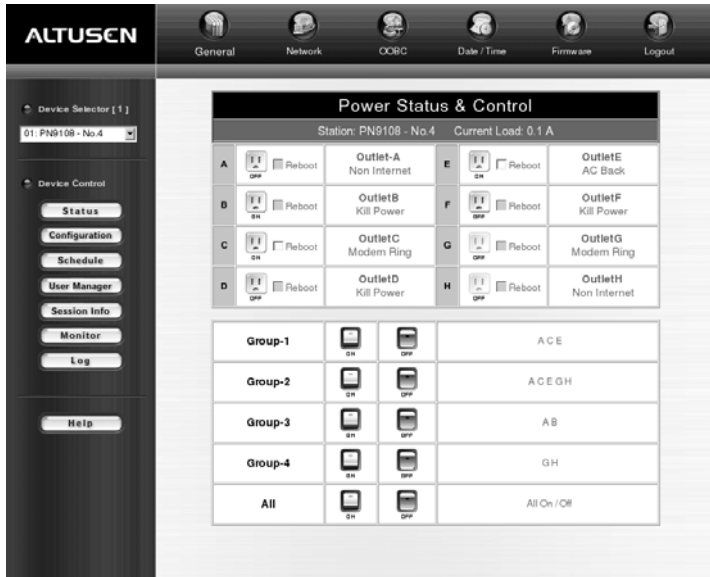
ALTUSEN

General Network OOBC Date / Time Firmware Logout

Device Selector [ 1 ]
01: PN9108 - No.4

Device Control
Status
Configuration
Schedule
User Manager
Session Info
Monitor
Log

Help

Power Status & Control
Station: PN9108 - No.4 Current Load: 0.1 A

| | | | | | | |
|---|---|---|---|---|---|---|
| A | OFF Reboot | Outlet-A Non Internet | E | ON Reboot | OutletE AC Back |
| B | ON Reboot | OutletB Kill Power | F | OFF Reboot | OutletF Kill Power |
| C | ON Reboot | OutletC Modem Ring | G | OFF Reboot | OutletG Modem Ring |
| D | OFF Reboot | OutletD Kill Power | H | OFF Reboot | OutletH Non Internet |

| | | | |
|---|---|---|---|
| Group-1 | ON | OFF | A C E |
| Group-2 | ON | OFF | A C E G H |
| Group-3 | ON | OFF | A B |
| Group-4 | ON | OFF | G H |
| All | ON | OFF | All On / Off |